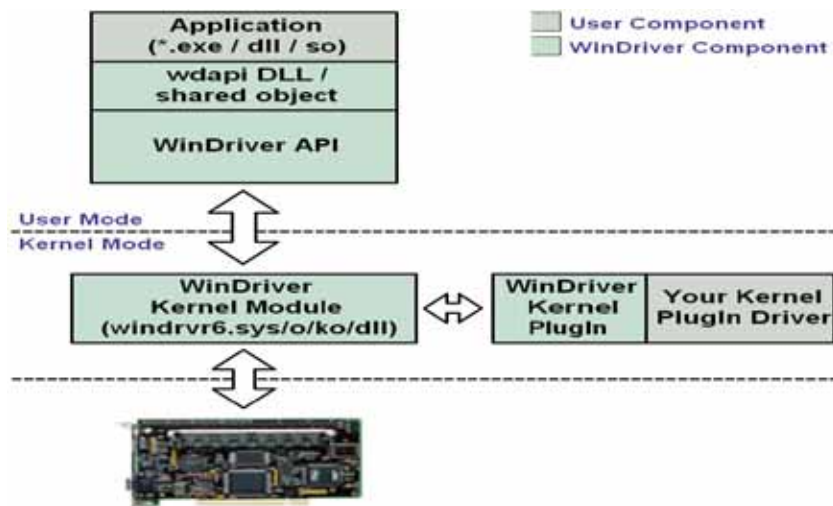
Application
(*.exe / dll / so)

wdapi DLL /
shared object

WinDriver API

User Component
WinDriver Component

User Mode
Kernel Mode

WinDriver
Kernel Module
(windrvr6.sys/o/ko/dll)

WinDriver
Kernel
PlugIn

Your Kernel
PlugIn Driver